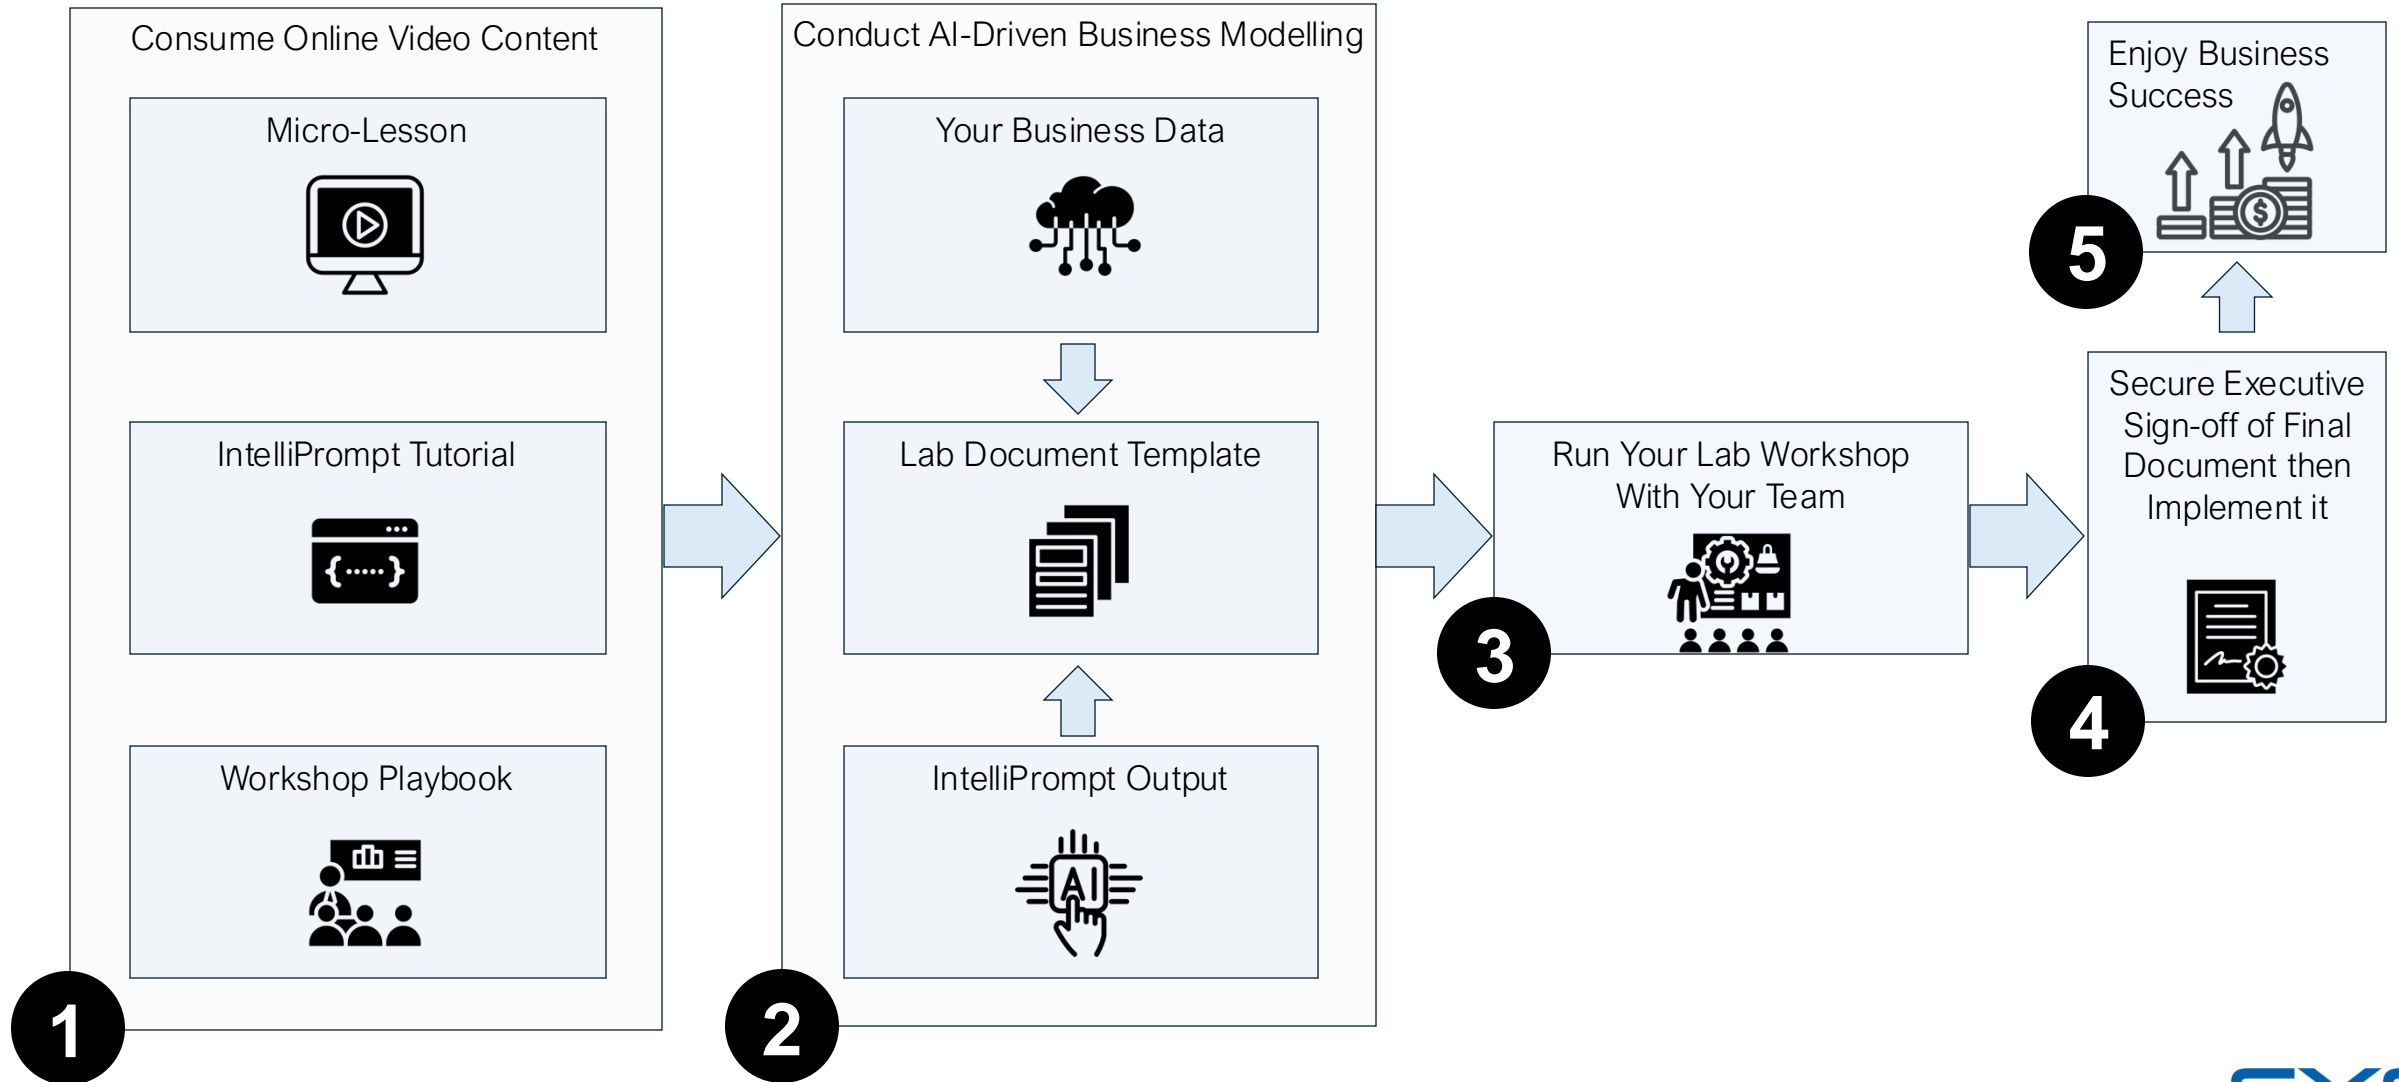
Consume Online Video Content

Micro-Lesson

IntelliPrompt Tutorial

{.....}

Workshop Playbook

1

Conduct AI-Driven Business Modelling

Your Business Data

Lab Document Template

IntelliPrompt Output

AI

2

Run Your Lab Workshop With Your Team

3

Secure Executive Sign-off of Final Document then Implement it

4

Enjoy Business Success

$

5